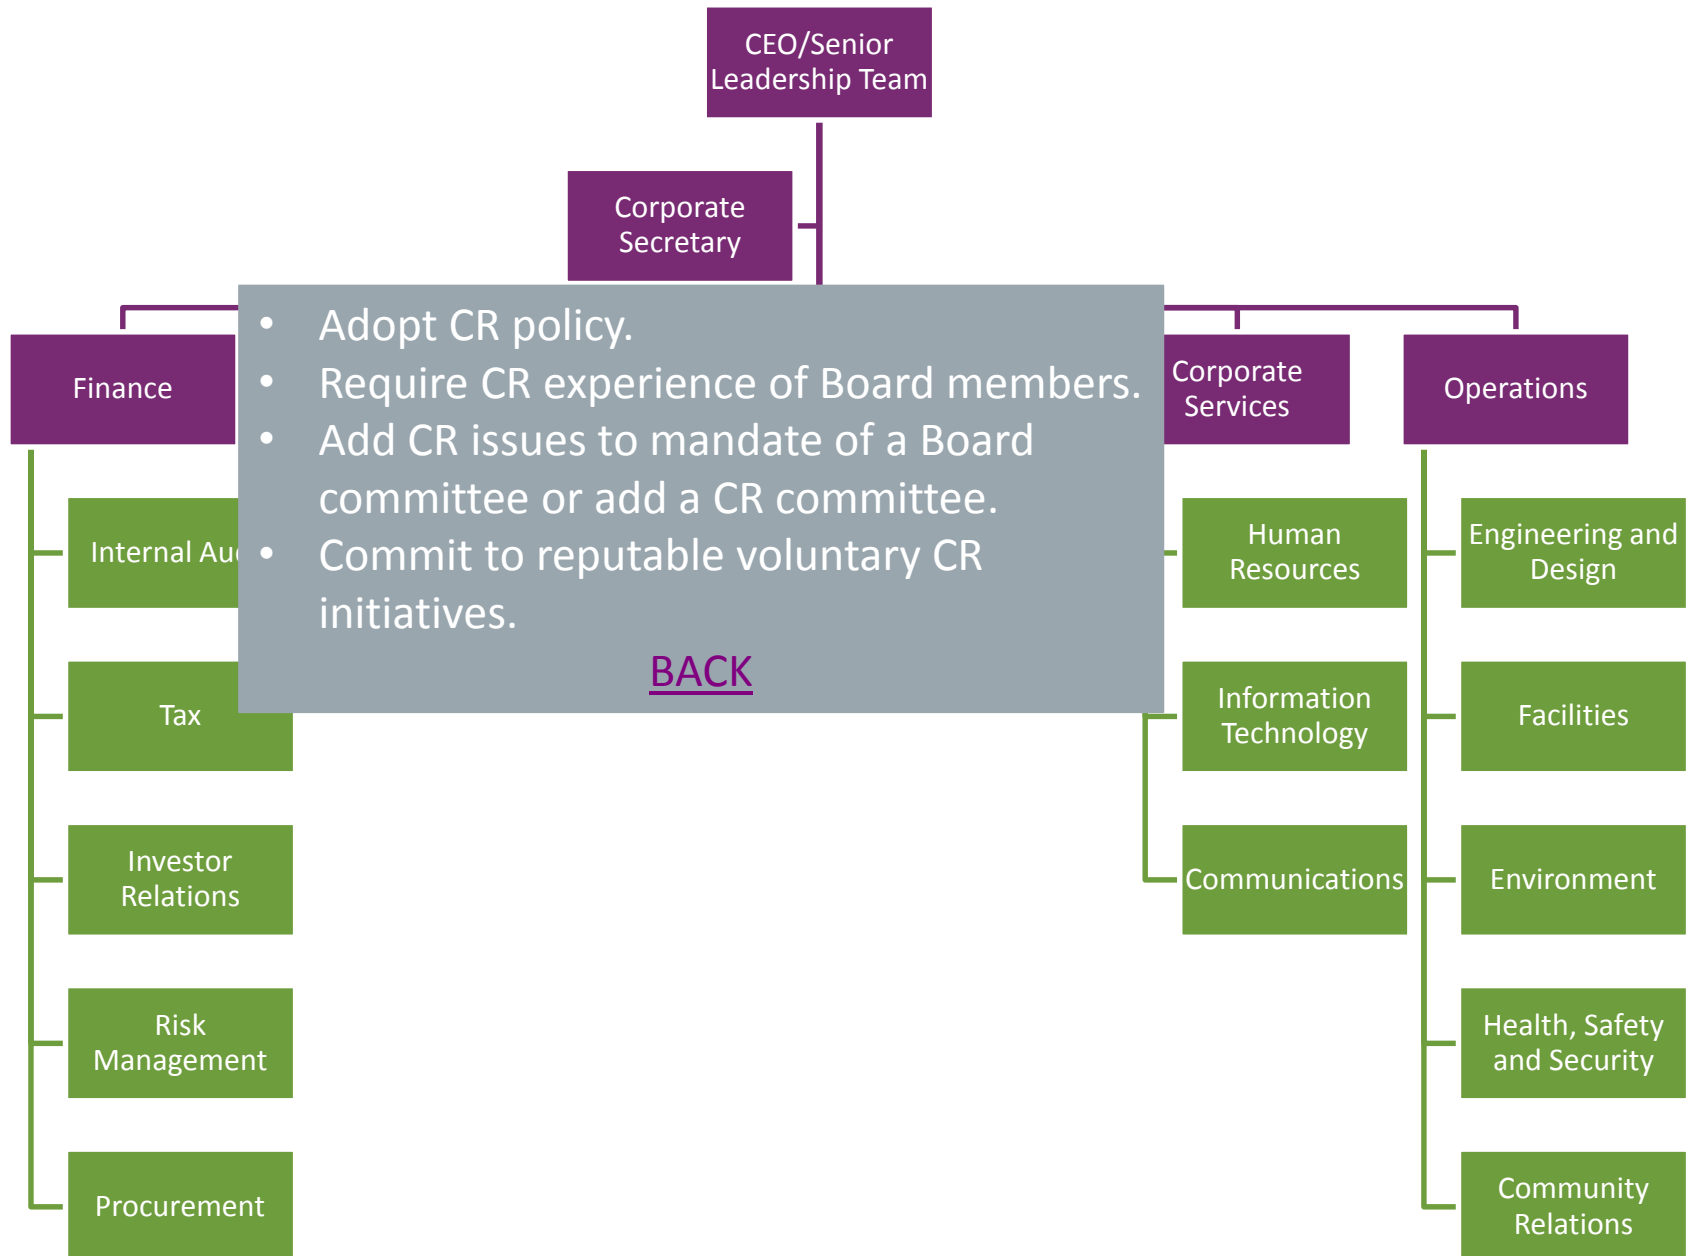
CEO/Senior Leadership Team

Corporate Secretary

Finance

Internal Au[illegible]

Tax

Investor Relations

Risk Management

Procurement

- Adopt CR policy.
- Require CR experience of Board members.
- Add CR issues to mandate of a Board committee or add a CR committee.
- Commit to reputable voluntary CR initiatives.

BACK

Corporate Services

Human Resources

Information Technology

Communications

Operations

Engineering and Design

Facilities

Environment

Health, Safety and Security

Community Relations